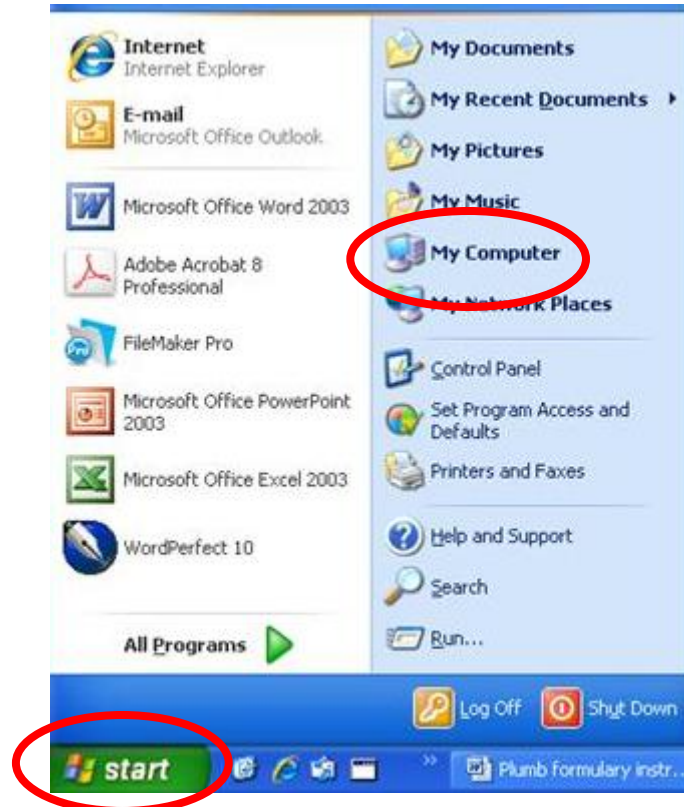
Internet
Internet Explorer

E-mail
Microsoft Office Outlook

Microsoft Office Word 2003

Adobe Acrobat 8 Professional

FileMaker Pro

Microsoft Office PowerPoint 2003

Microsoft Office Excel 2003

WordPerfect 10

All Programs

My Documents

My Recent Documents

My Pictures

My Music

My Computer

My Network Places

Control Panel

Set Program Access and Defaults

Printers and Faxes

Help and Support

Search

Run...

Log Off

Shut Down

start

Plumb formulary instr...